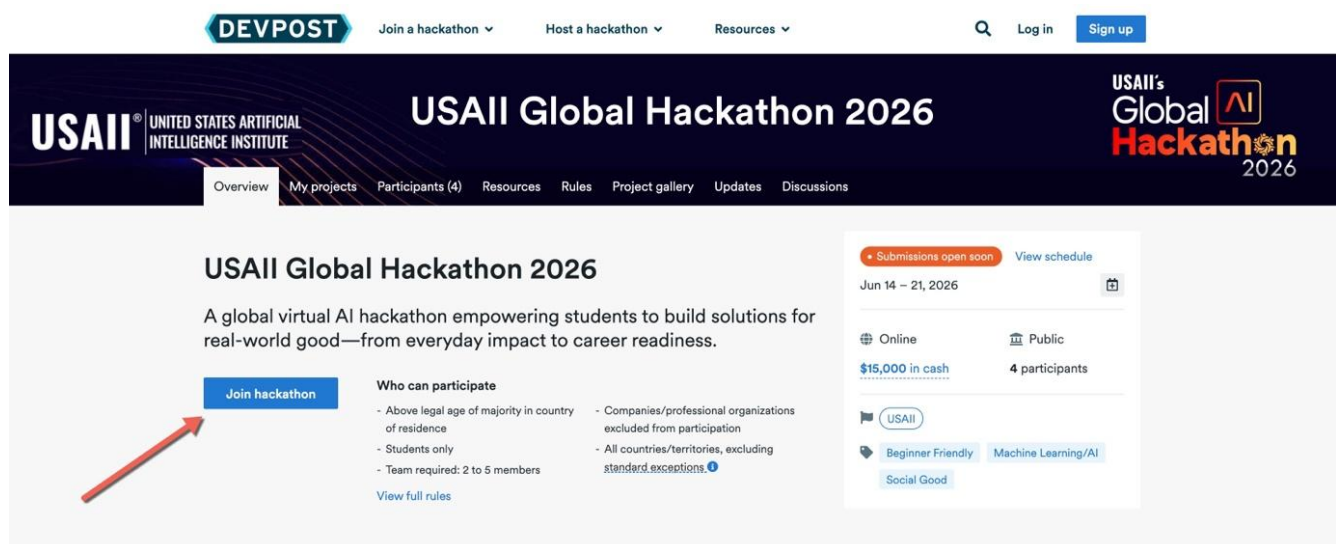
DEVPOST Join a hackathon Host a hackathon Resources Log in Sign up

USAII® UNITED STATES ARTIFICIAL INTELLIGENCE INSTITUTE

USAII Global Hackathon 2026

USAII's Global AI Hackathon 2026

Overview My projects Participants (4) Resources Rules Project gallery Updates Discussions

USAII Global Hackathon 2026

A global virtual AI hackathon empowering students to build solutions for real-world good—from everyday impact to career readiness.

Join hackathon

Who can participate

- Above legal age of majority in country of residence
- Students only
- Team required: 2 to 5 members

- Companies/professional organizations excluded from participation
- All countries/territories, excluding standard exceptions

View full rules

• Submissions open soon View schedule

Jun 14 – 21, 2026

Online

Public

$15,000 in cash

4 participants

USAII

Beginner Friendly Machine Learning/AI Social Good